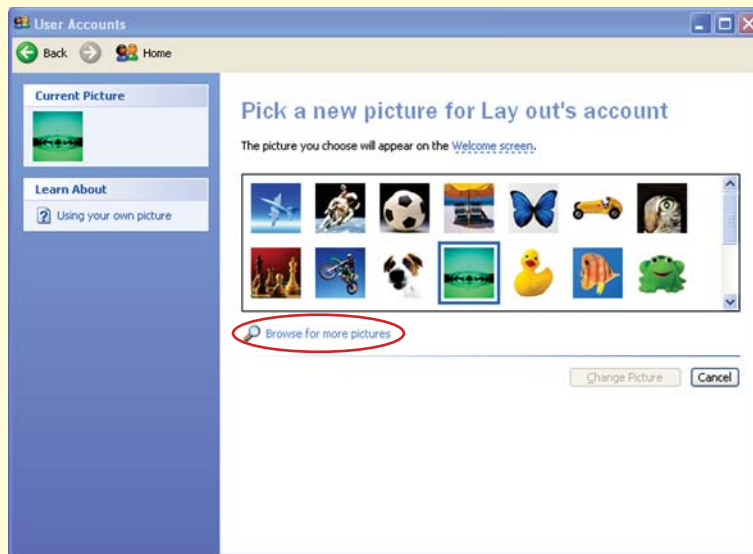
User Accounts

Back Home

Current Picture

Learn About

Using your own picture

Pick a new picture for Lay out's account

The picture you choose will appear on the Welcome screen.

Browse for more pictures

Change Picture Cancel